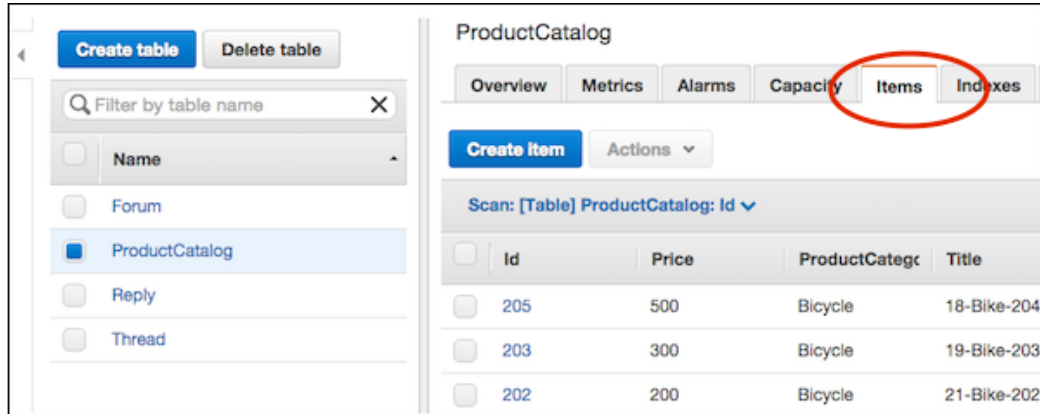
Create table Delete table

Filter by table name

| | Name |
|---|---|
| | Forum |
| | ProductCatalog |
| | Reply |
| | Thread |

ProductCatalog

Overview Metrics Alarms Capacity Items Indexes

Create item Actions

Scan: [Table] ProductCatalog: Id

| | Id | Price | ProductCatego | Title |
|---|---|---|---|---|
| | 205 | 500 | Bicycle | 18-Bike-204 |
| | 203 | 300 | Bicycle | 19-Bike-203 |
| | 202 | 200 | Bicycle | 21-Bike-202 |